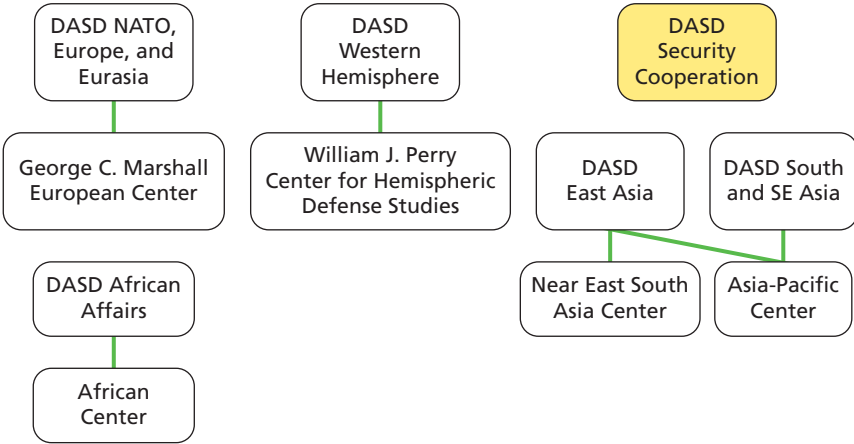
DASD NATO, Europe, and Eurasia

George C. Marshall European Center

DASD African Affairs

African Center

DASD Western Hemisphere

William J. Perry Center for Hemispheric Defense Studies

DASD Security Cooperation

DASD East Asia

DASD South and SE Asia

Near East South Asia Center

Asia-Pacific Center